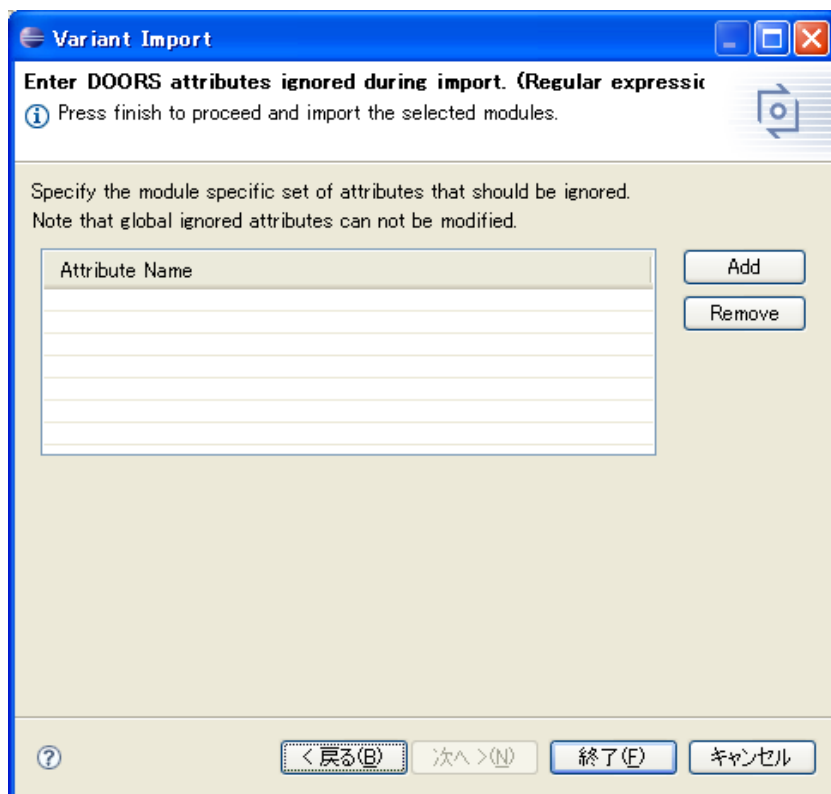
Variant Import

Enter DOORS attributes ignored during import. (Regular expressic

Press finish to proceed and import the selected modules.

Specify the module specific set of attributes that should be ignored. Note that global ignored attributes can not be modified.

| Attribute Name |
|---|
| |

Add

Remove

< 戻る(B)

次へ >(N)

終了(F)

キャンセル